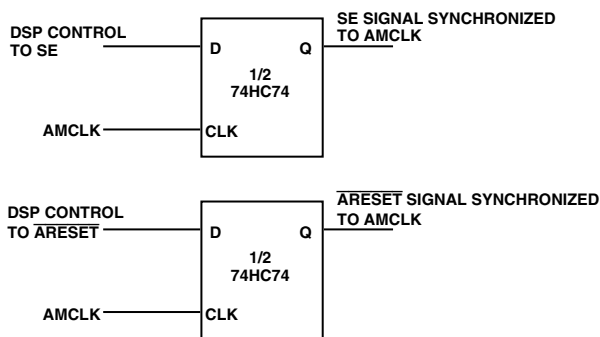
DSP CONTROL TO SE

D

Q

SE SIGNAL SYNCHRONIZED TO AMCLK

1/2 74HC74

AMCLK

CLK

DSP CONTROL TO $\overline{\text{ARESET}}$

D

Q

$\overline{\text{ARESET}}$ SIGNAL SYNCHRONIZED TO AMCLK

1/2 74HC74

AMCLK

CLK